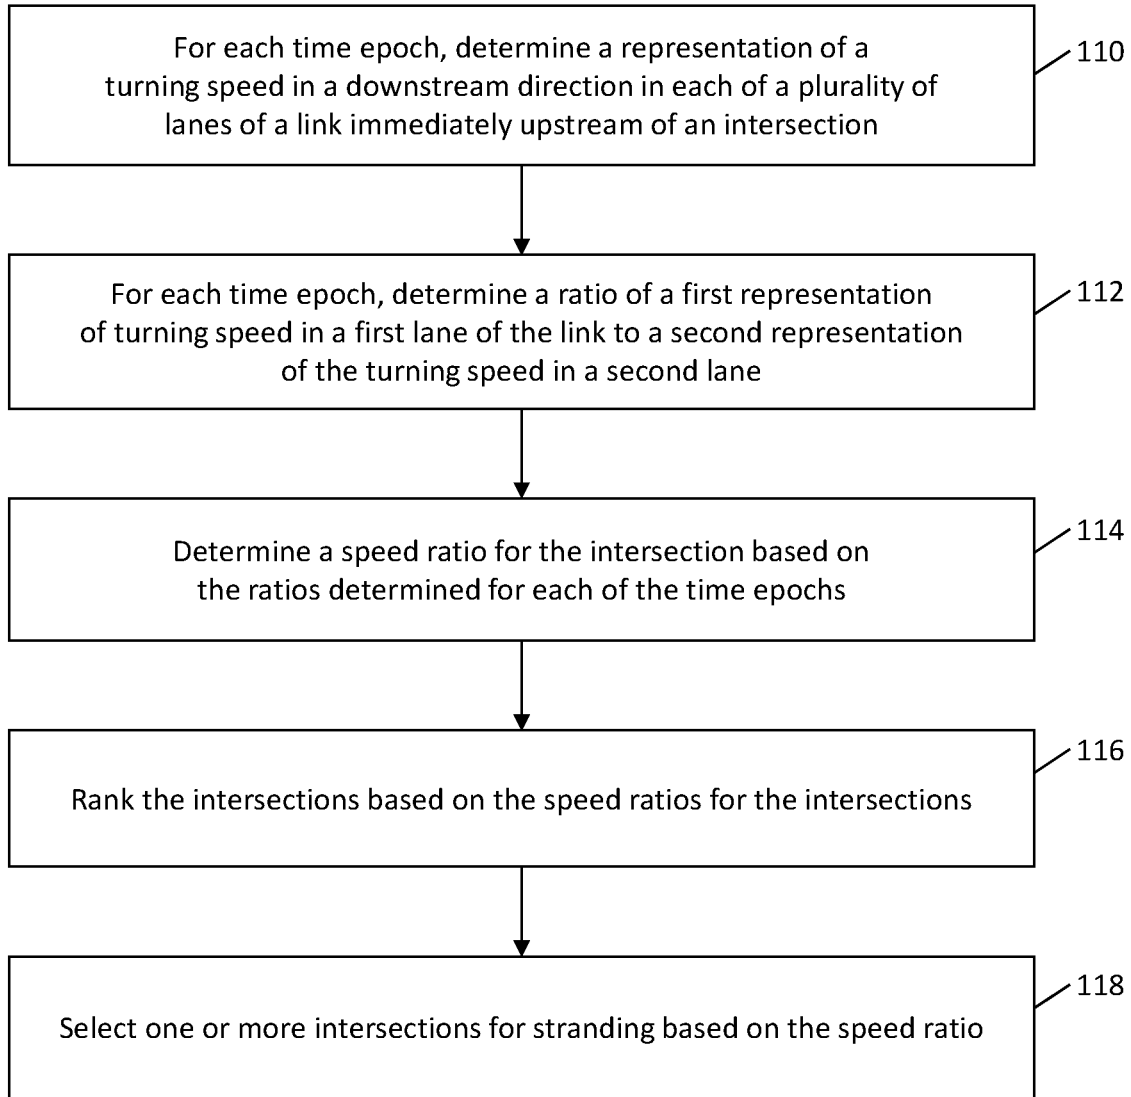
For each time epoch, determine a representation of a turning speed in a downstream direction in each of a plurality of lanes of a link immediately upstream of an intersection

110

For each time epoch, determine a ratio of a first representation of turning speed in a first lane of the link to a second representation of the turning speed in a second lane

112

Determine a speed ratio for the intersection based on the ratios determined for each of the time epochs

114

Rank the intersections based on the speed ratios for the intersections

116

Select one or more intersections for stranding based on the speed ratio

118